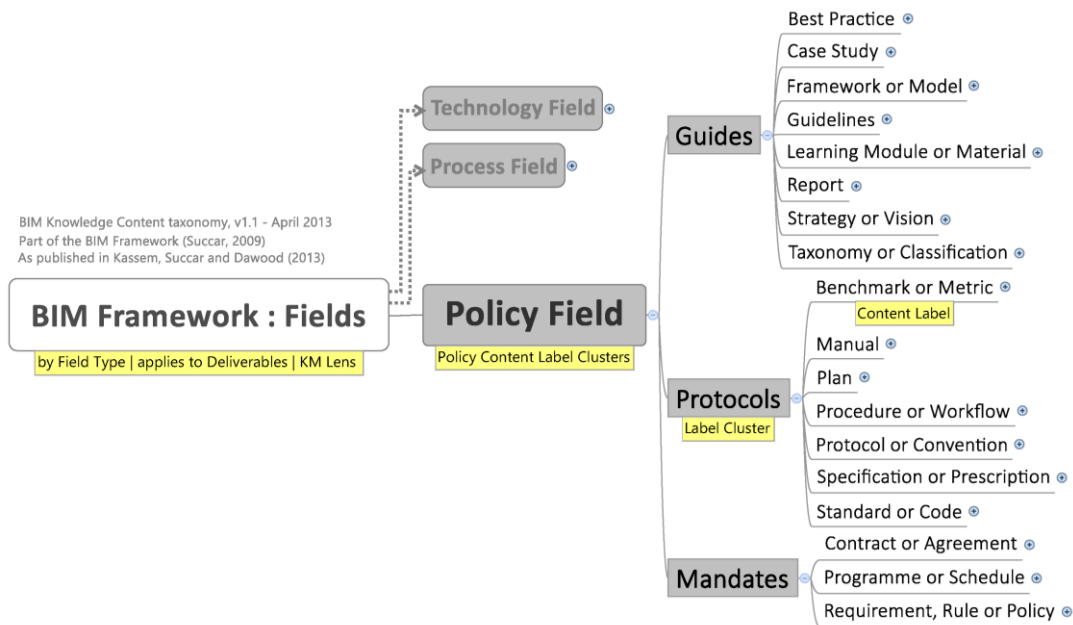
BIM Knowledge Content taxonomy, v1.1 - April 2013
Part of the BIM Framework (Succar, 2009)
As published in Kassem, Succar and Dawood (2013)

BIM Framework : Fields
by Field Type | applies to Deliverables | KM Lens

Technology Field

Process Field

Policy Field
Policy Content Label Clusters

Guides
Best Practice
Case Study
Framework or Model
Guidelines
Learning Module or Material
Report
Strategy or Vision
Taxonomy or Classification

Protocols
Label Cluster
Benchmark or Metric
Content Label
Manual
Plan
Procedure or Workflow
Protocol or Convention
Specification or Prescription
Standard or Code

Mandates
Contract or Agreement
Programme or Schedule
Requirement, Rule or Policy